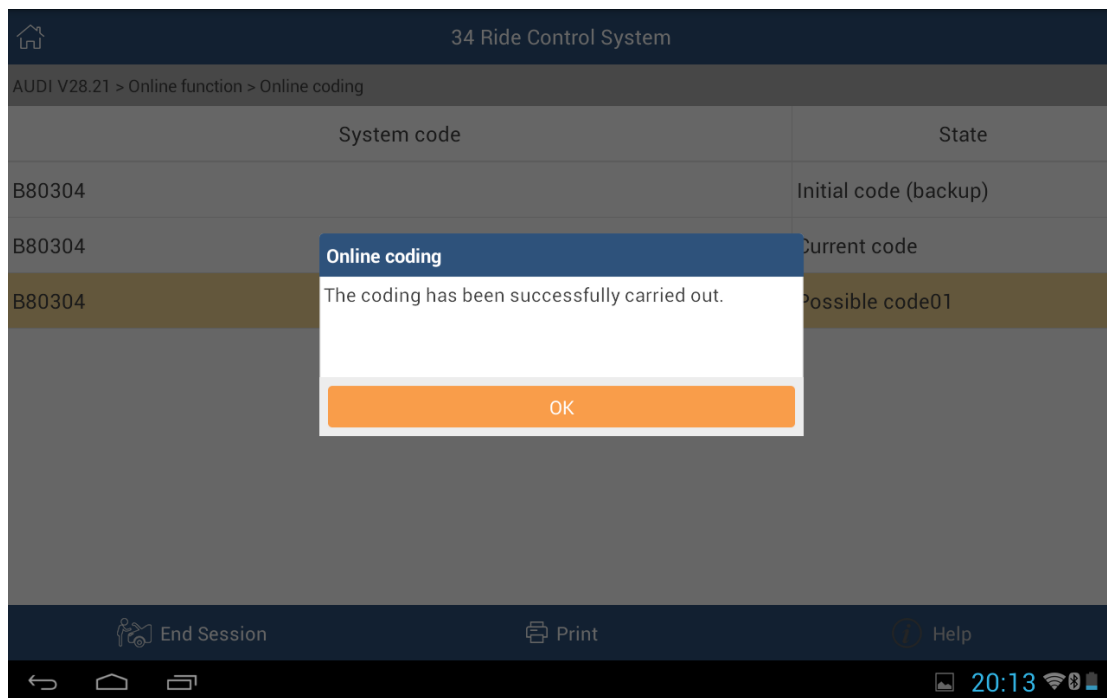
34 Ride Control System

AUDI V28.21 > Online function > Online coding

| System code | State |
|---|---|
| B80304 | Initial code (backup) |
| B80304 | Current code |
| B80304 | Possible code01 |

Online coding

The coding has been successfully carried out.

OK

End Session

Print

Help

20:13